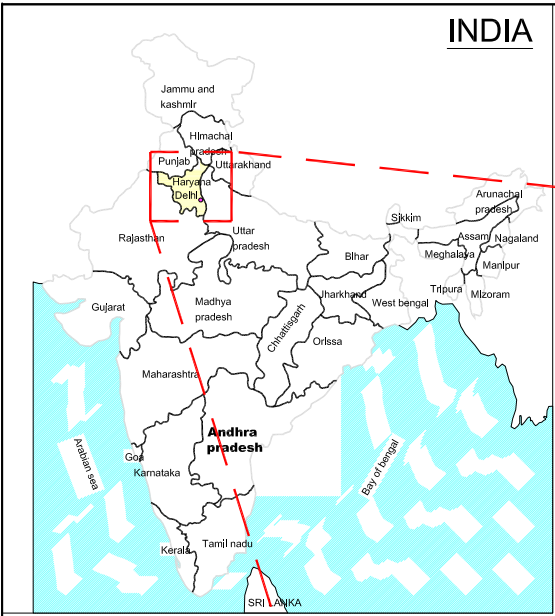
INDIA

Jammu and kashmir

Himachal pradesh

Punjab

Uttarakhand

Haryana

Delhi

Rajasthan

Uttar pradesh

Sikkim

Arunachal pradesh

Assam

Nagaland

Meghalaya

Manipur

Bihar

Tripura

Mizoram

Jharkhand

West bengal

Gujarat

Madhya pradesh

Chhattisgarh

Orissa

Maharashtra

Andhra pradesh

Arabian sea

Goa

Karnataka

Bay of bengal

Kerala

Tamil nadu

SRI LANKA